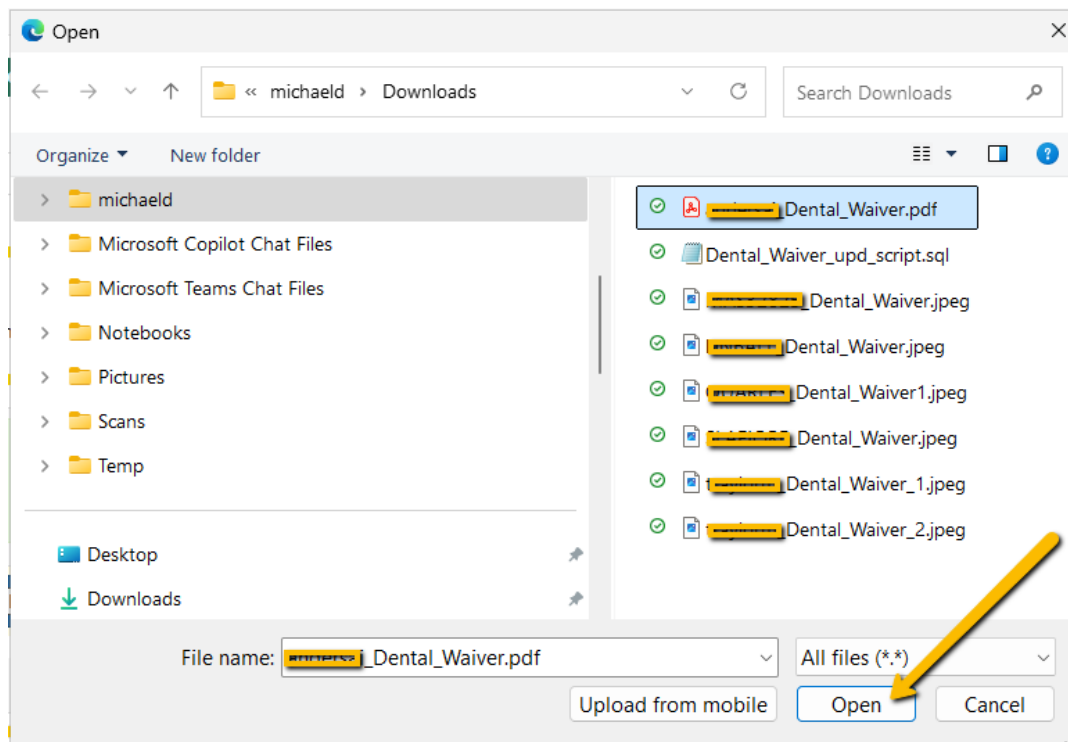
Open

« michaeld › Downloads

Search Downloads

Organize ▾ New folder

michaeld
Microsoft Copilot Chat Files
Microsoft Teams Chat Files
Notebooks
Pictures
Scans
Temp

Desktop
Downloads

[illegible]Dental_Waiver.pdf
Dental_Waiver_upd_script.sql
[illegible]_Dental_Waiver.jpeg
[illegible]Dental_Waiver.jpeg
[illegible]Dental_Waiver1.jpeg
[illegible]Dental_Waiver.jpeg
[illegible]Dental_Waiver_1.jpeg
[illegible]Dental_Waiver_2.jpeg

File name: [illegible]_Dental_Waiver.pdf
All files (*.*)
Upload from mobile
Open
Cancel